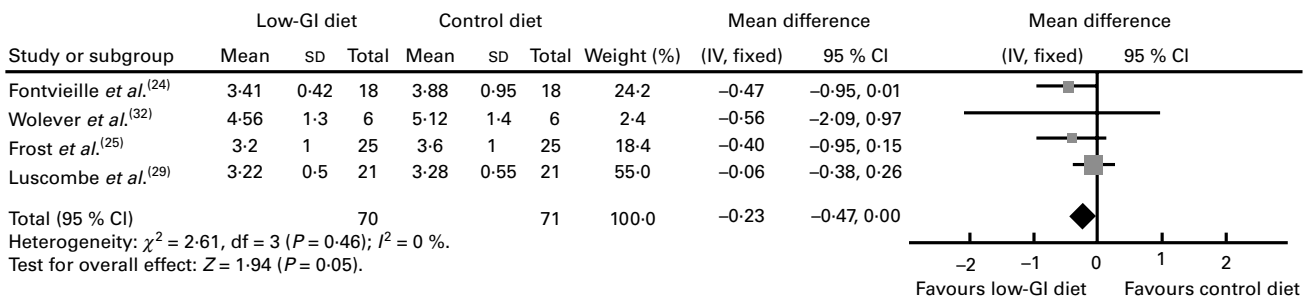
| | Low-GI diet | | | Control diet | | | | Mean difference | | Mean difference |
|---|---|---|---|---|---|---|---|---|---|---|
| Study or subgroup | Mean | SD | Total | Mean | SD | Total | Weight (%) | (IV, fixed) | 95 % CI | (IV, fixed) 95 % CI |
| Fontvieille *et al.*$^{(24)}$ | 3·41 | 0·42 | 18 | 3·88 | 0·95 | 18 | 24·2 | –0·47 | –0·95, 0·01 | |
| Wolever *et al.*$^{(32)}$ | 4·56 | 1·3 | 6 | 5·12 | 1·4 | 6 | 2·4 | –0·56 | –2·09, 0·97 | |
| Frost *et al.*$^{(25)}$ | 3·2 | 1 | 25 | 3·6 | 1 | 25 | 18·4 | –0·40 | –0·95, 0·15 | |
| Luscombe *et al.*$^{(29)}$ | 3·22 | 0·5 | 21 | 3·28 | 0·55 | 21 | 55·0 | –0·06 | –0·38, 0·26 | |
| Total (95 % CI) | | | 70 | | | 71 | 100·0 | –0·23 | –0·47, 0·00 | |

Heterogeneity: $\chi^2 = 2·61$, df = 3 ($P = 0·46$); $I^2 = 0$ %.
Test for overall effect: $Z = 1·94$ ($P = 0·05$).

–2 –1 0 1 2
Favours low-GI diet Favours control diet